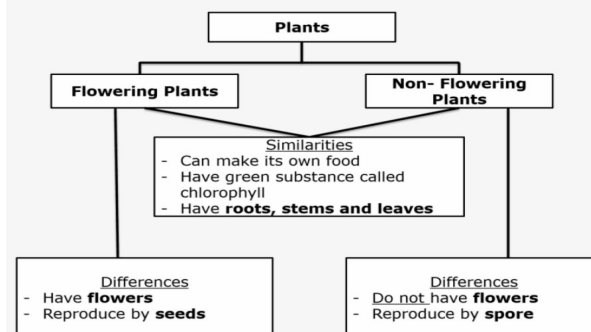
Plants

Flowering Plants

Non- Flowering Plants

Similarities
- Can make its own food
- Have green substance called chlorophyll
- Have **roots, stems and leaves**

Differences
- Have **flowers**
- Reproduce by **seeds**

Differences
- Do not have **flowers**
- Reproduce by **spore**